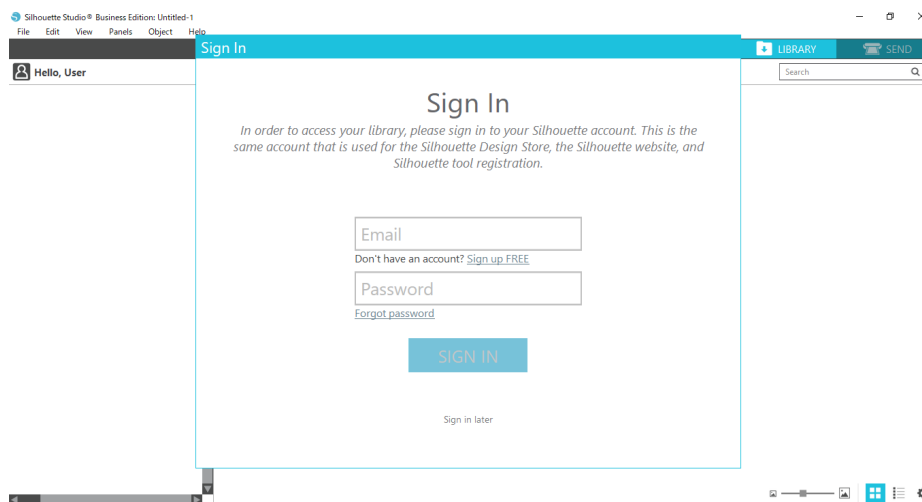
Silhouette Studio® Business Edition: Untitled-1

File Edit View Panels Object Help

Sign In

LIBRARY

SEND

Hello, User

Search

Sign In

In order to access your library, please sign in to your Silhouette account. This is the same account that is used for the Silhouette Design Store, the Silhouette website, and Silhouette tool registration.

Email

Don't have an account? Sign up FREE

Password

Forgot password

SIGN IN

Sign in later